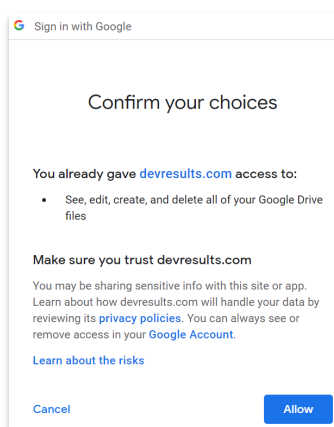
G Sign in with Google

Confirm your choices

You already gave devresults.com access to:

- See, edit, create, and delete all of your Google Drive files

Make sure you trust devresults.com

You may be sharing sensitive info with this site or app. Learn about how devresults.com will handle your data by reviewing its privacy policies. You can always see or remove access in your Google Account.

Learn about the risks

Cancel

Allow